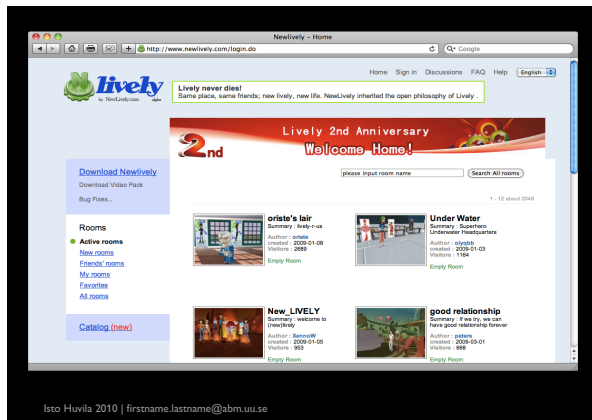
Newlively – Home

http://www.newlively.com/login.do

Google

lively

by NewLively.com alpha

Home Sign in Discussions FAQ Help English

Lively never dies!
Same place, same friends; new lively, new life. NewLively inherited the open philosophy of Lively .

Lively 2nd Anniversary

2nd

Welcome Home!

Download Newlively
Download Video Pack
Bug Fixes...

please input room name
Search All rooms

1 - 12 about 2048

Rooms
Active rooms
New rooms
Friends' rooms
My rooms
Favorites
All rooms

Catalog (new)

oriste's lair
Summary : lively-r-us
Author : oriste
created : 2009-01-08
Visitors : 2889
Empty Room

Under Water
Summary : Superhero Underwater Headquarters
Author : olyqbb
created : 2009-01-03
Visitors : 1164
Empty Room

New_LIVELY
Summary : welcome to (new)lively
Author : XennoW
created : 2009-01-05
Visitors : 953
Empty Room

good relationship
Summary : If we try, we can have good relationship forever
Author : peters
created : 2009-03-01
Visitors : 668
Empty Room

Isto Huvila 2010 | firstname.lastname@abm.uu.se